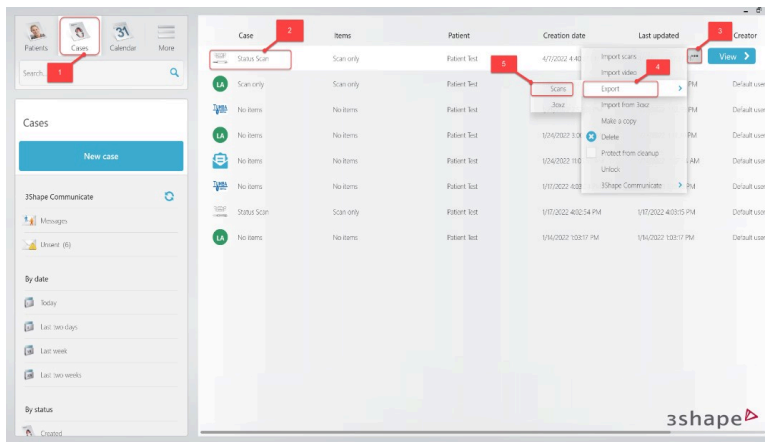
Patients Cases Calendar More

Search... 1

Cases

New case

3Shape Communicate

Messages

Unseen (6)

By date

Today

Last two days

Last week

Last two weeks

By status

Created

| Case | Items | Patient | Creation date | Last updated | Creator |
|---|---|---|---|---|---|
| Status Scan | Scan only | Patient Test | 4/7/2022 4:4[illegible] | | Default user |
| Scan only | | Patient Test | | PM | Default user |
| No items | No items | Patient Test | | PM | Default user |
| No items | No items | Patient Test | 1/24/2022 3:0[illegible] | PM | Default user |
| No items | No items | Patient Test | 1/24/2022 11:0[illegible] | AM | Default user |
| No items | No items | Patient Test | 1/17/2022 4:0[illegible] | PM | Default user |
| Status Scan | Scan only | Patient Test | 1/17/2022 4:02:54 PM | 1/17/2022 4:03:15 PM | Default user |
| No items | No items | Patient Test | 1/14/2022 1:03:17 PM | 1/14/2022 1:03:17 PM | Default user |

2 3 4 5

View

Import scans
Import video
Export
Import from 3oxz
Make a copy
Delete
Protect from cleanup
Unlock
3Shape Communicate

Scans
3oxz

3shape